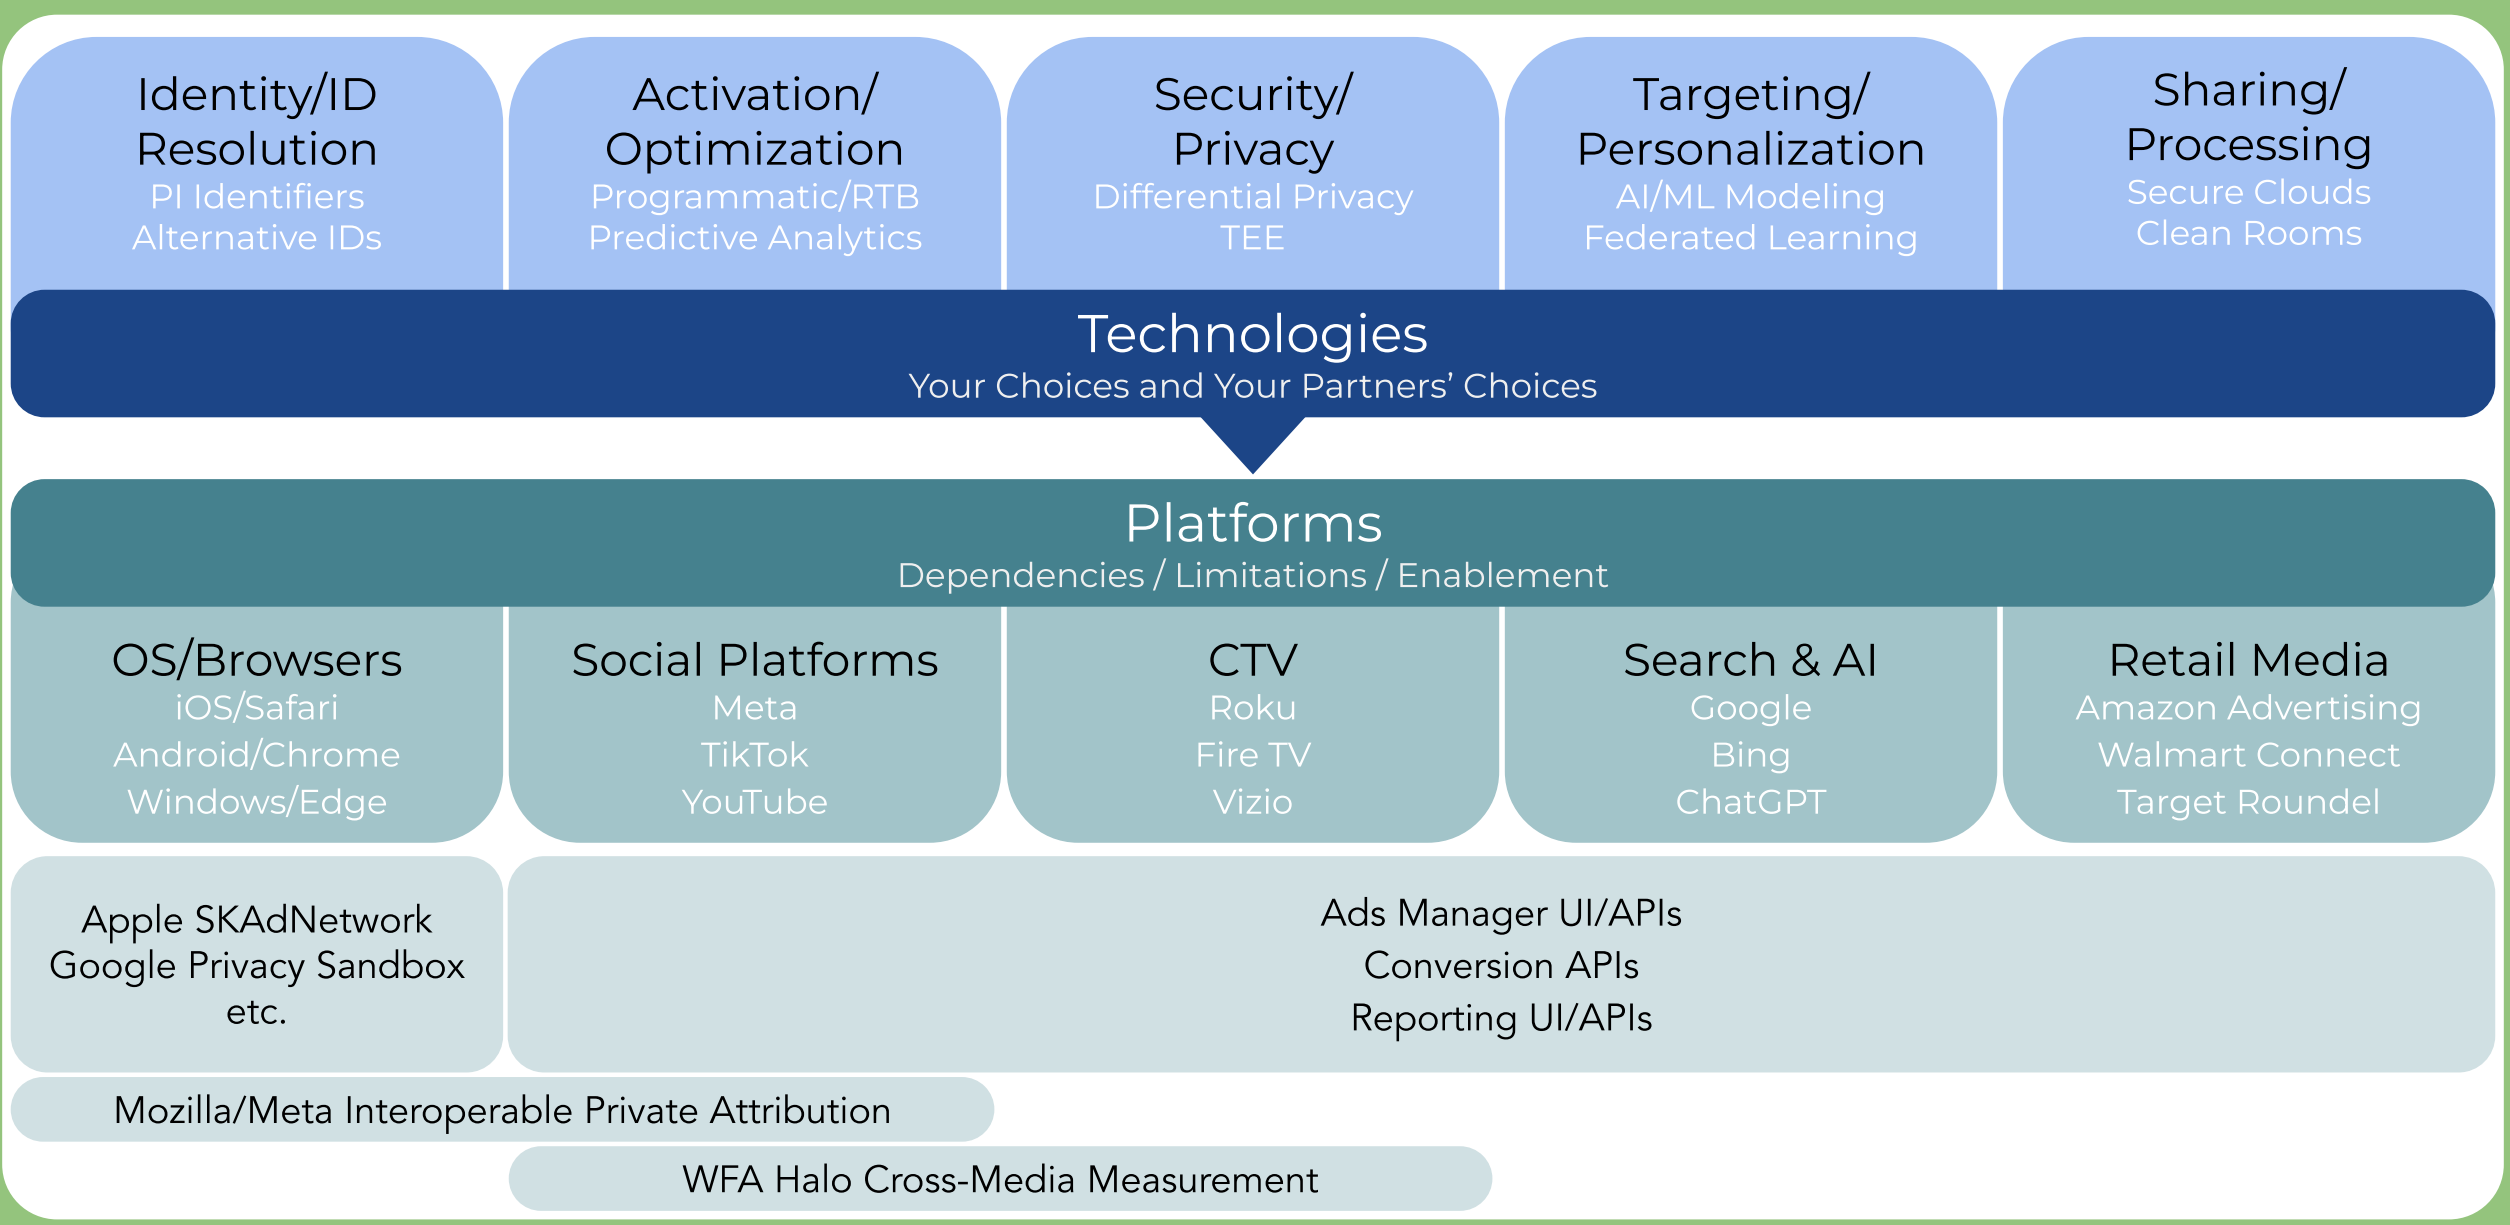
Identity/ID Resolution
PI Identifiers
Alternative IDs

Activation/ Optimization
Programmatic/RTB
Predictive Analytics

Security/ Privacy
Differential Privacy
TEE

Targeting/ Personalization
AI/ML Modeling
Federated Learning

Sharing/ Processing
Secure Clouds
Clean Rooms

Technologies
Your Choices and Your Partners' Choices

Platforms
Dependencies / Limitations / Enablement

OS/Browsers
iOS/Safari
Android/Chrome
Windows/Edge

Social Platforms
Meta
TikTok
YouTube

CTV
Roku
Fire TV
Vizio

Search & AI
Google
Bing
ChatGPT

Retail Media
Amazon Advertising
Walmart Connect
Target Roundel

Apple SKAdNetwork
Google Privacy Sandbox
etc.

Ads Manager UI/APIs
Conversion APIs
Reporting UI/APIs

Mozilla/Meta Interoperable Private Attribution

WFA Halo Cross-Media Measurement